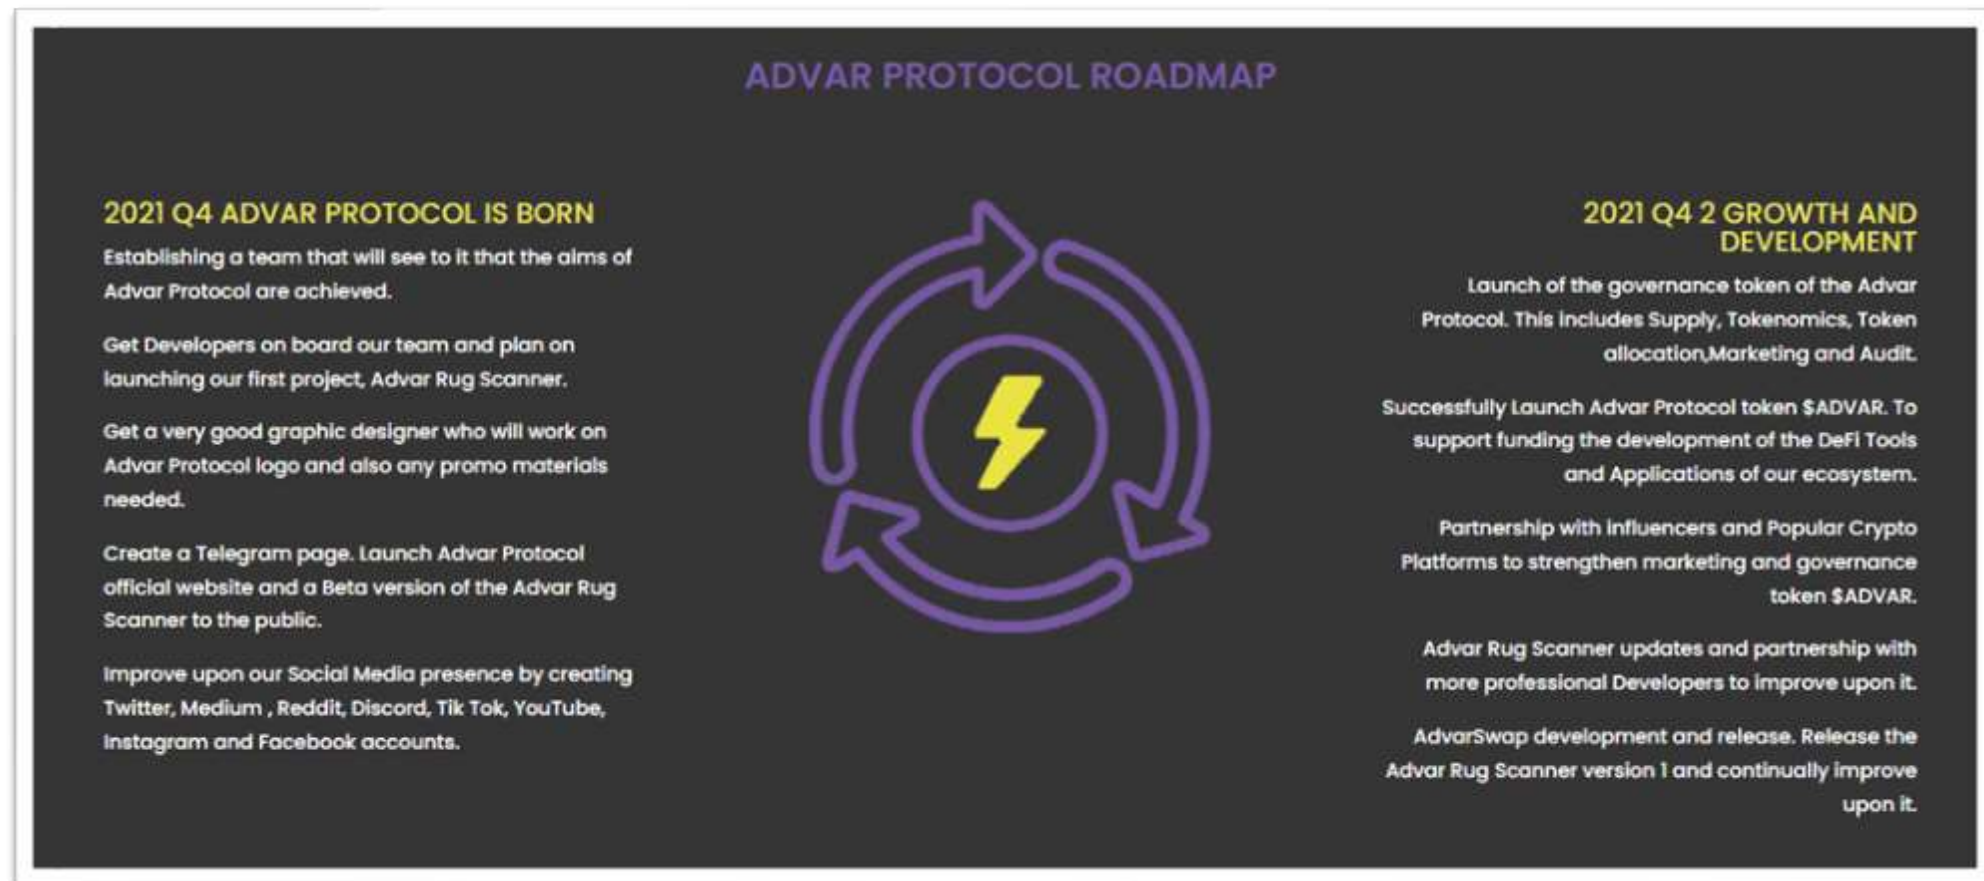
ADVAR PROTOCOL ROADMAP

2021 Q4 ADVAR PROTOCOL IS BORN

Establishing a team that will see to it that the aims of Advar Protocol are achieved.

Get Developers on board our team and plan on launching our first project, Advar Rug Scanner.

Get a very good graphic designer who will work on Advar Protocol logo and also any promo materials needed.

Create a Telegram page. Launch Advar Protocol official website and a Beta version of the Advar Rug Scanner to the public.

Improve upon our Social Media presence by creating Twitter, Medium , Reddit, Discord, Tik Tok, YouTube, Instagram and Facebook accounts.

2021 Q4 2 GROWTH AND DEVELOPMENT

Launch of the governance token of the Advar Protocol. This includes Supply, Tokenomics, Token allocation,Marketing and Audit.

Successfully Launch Advar Protocol token $ADVAR. To support funding the development of the DeFi Tools and Applications of our ecosystem.

Partnership with influencers and Popular Crypto Platforms to strengthen marketing and governance token $ADVAR.

Advar Rug Scanner updates and partnership with more professional Developers to improve upon it.

AdvarSwap development and release. Release the Advar Rug Scanner version 1 and continually improve upon it.